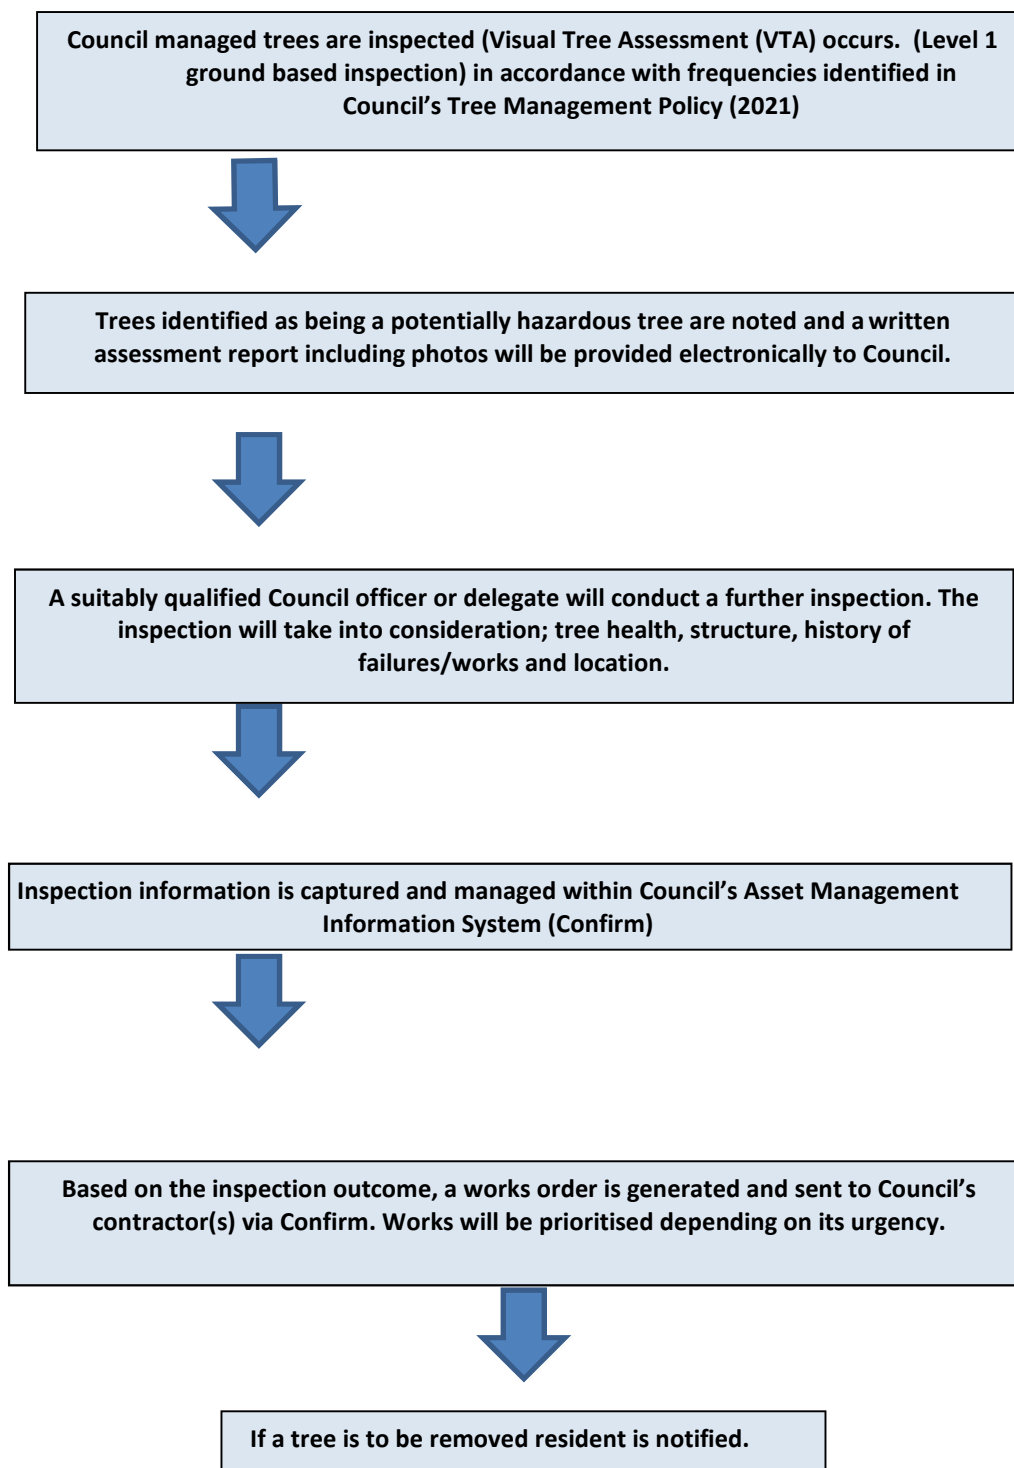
Council managed trees are inspected (Visual Tree Assessment (VTA) occurs. (Level 1 ground based inspection) in accordance with frequencies identified in Council's Tree Management Policy (2021)

Trees identified as being a potentially hazardous tree are noted and a written assessment report including photos will be provided electronically to Council.

A suitably qualified Council officer or delegate will conduct a further inspection. The inspection will take into consideration; tree health, structure, history of failures/works and location.

Inspection information is captured and managed within Council's Asset Management Information System (Confirm)

Based on the inspection outcome, a works order is generated and sent to Council's contractor(s) via Confirm. Works will be prioritised depending on its urgency.

If a tree is to be removed resident is notified.